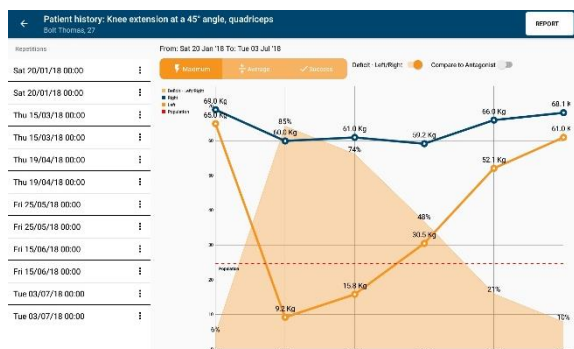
Patient history: Knee extension at a 45° angle, quadriceps
Bolt Thomas, 27

REPORT

Repetitions

Sat 20/01/18 00:00
Sat 20/01/18 00:00
Thu 15/03/18 00:00
Thu 15/03/18 00:00
Thu 19/04/18 00:00
Thu 19/04/18 00:00
Fri 25/05/18 00:00
Fri 25/05/18 00:00
Fri 15/06/18 00:00
Fri 15/06/18 00:00
Tue 03/07/18 00:00
Tue 03/07/18 00:00

From: Sat 20 Jan '18 To: Tue 03 Jul '18

Maximum
Average
Success

Deficit - Left/Right
Compare to Antagonist

Deficit - Left/Right
Right
Left
Population

69.0 Kg
65.0 Kg
85%
60.0 Kg
61.0 Kg
74%
59.2 Kg
66.0 Kg
68.1 K
61.0 K
52.1 Kg
48%
30.5 Kg
Population
15.8 Kg
21%
9.2 Kg
6%
10%
50
40
30
20
10